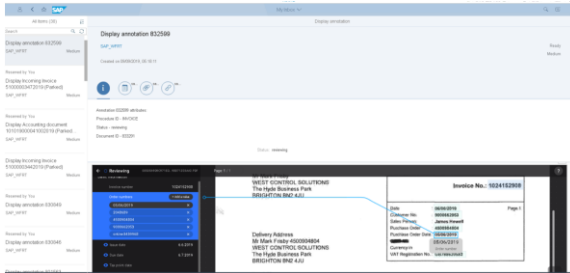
SAP

My Inbox

Display annotation

All Items (38)

Search

Display annotation 832599
SAP_WF97

Received by You
Display Incoming Invoice 5105600347 2019 (Parked)
SAP_WF97

Received by You
Display Accounting document 1010180004 1002019 (Parked)
SAP_WF97

Display Incoming Invoice 5105600344 2019 (Parked)
SAP_WF97

Received by You
Display annotation 833049
SAP_WF97

Received by You
Display annotation 833045
SAP_WF97

Received by You

Display annotation 832599

SAP_WF97

Ready
Medium

Created on 09/06/2019, 09:19:11

Annotation 832599 attributes
Procedure ID - INVOICE
Status - reviewing
Document ID - 83259

Status - reviewing

Reviewing

Invoice number 1024152958

Order number

Invoice No.: 1024152958

Mr. Mark Frisby
WEST CONTROL SOLUTIONS
The Hyde Business Park
BRIGHTON BN2 4JU

Date 09/04/2019
Customer No. 990042652
Sales Person James Powell
Purchase Order 4500394804
Purchase Order Date 15/04/2019

Page 1

Delivery Address
Mr Mark Frisby 4500394804
WEST CONTROL SOLUTIONS
The Hyde Business Park
BRIGHTON BN2 4JU

Currency
VAT Registration No.

Issue date 4.4.2019
Due date 4.7.2019